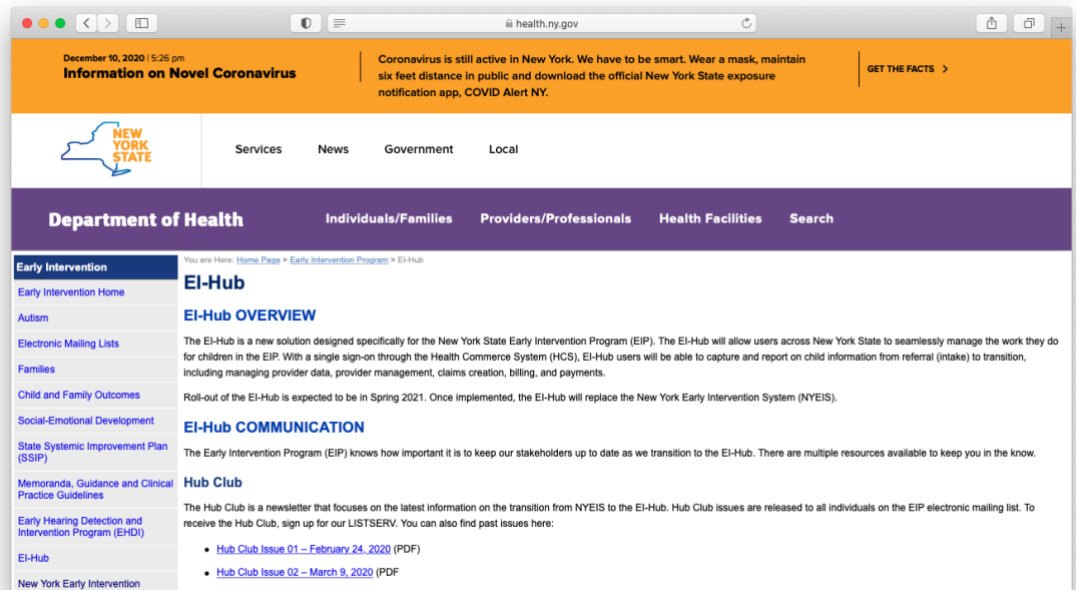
health.ny.gov

December 10, 2020 | 5:26 pm
Information on Novel Coronavirus

Coronavirus is still active in New York. We have to be smart. Wear a mask, maintain six feet distance in public and download the official New York State exposure notification app, COVID Alert NY.

GET THE FACTS

NEW YORK STATE

Services News Government Local

Department of Health

Individuals/Families Providers/Professionals Health Facilities Search

Early Intervention
Early Intervention Home
Autism
Electronic Mailing Lists
Families
Child and Family Outcomes
Social-Emotional Development
State Systemic Improvement Plan (SSIP)
Memoranda, Guidance and Clinical Practice Guidelines
Early Hearing Detection and Intervention Program (EHDI)
EI-Hub
New York Early Intervention

You are Here: Home Page > Early Intervention Program > EI-Hub

EI-Hub

EI-Hub OVERVIEW

The EI-Hub is a new solution designed specifically for the New York State Early Intervention Program (EIP). The EI-Hub will allow users across New York State to seamlessly manage the work they do for children in the EIP. With a single sign-on through the Health Commerce System (HCS), EI-Hub users will be able to capture and report on child information from referral (intake) to transition, including managing provider data, provider management, claims creation, billing, and payments.

Roll-out of the EI-Hub is expected to be in Spring 2021. Once implemented, the EI-Hub will replace the New York Early Intervention System (NYEIS).

EI-Hub COMMUNICATION

The Early Intervention Program (EIP) knows how important it is to keep our stakeholders up to date as we transition to the EI-Hub. There are multiple resources available to keep you in the know.

Hub Club

The Hub Club is a newsletter that focuses on the latest information on the transition from NYEIS to the EI-Hub. Hub Club issues are released to all individuals on the EIP electronic mailing list. To receive the Hub Club, sign up for our LISTSERV. You can also find past issues here:

• Hub Club Issue 01 – February 24, 2020 (PDF)
• Hub Club Issue 02 – March 9, 2020 (PDF